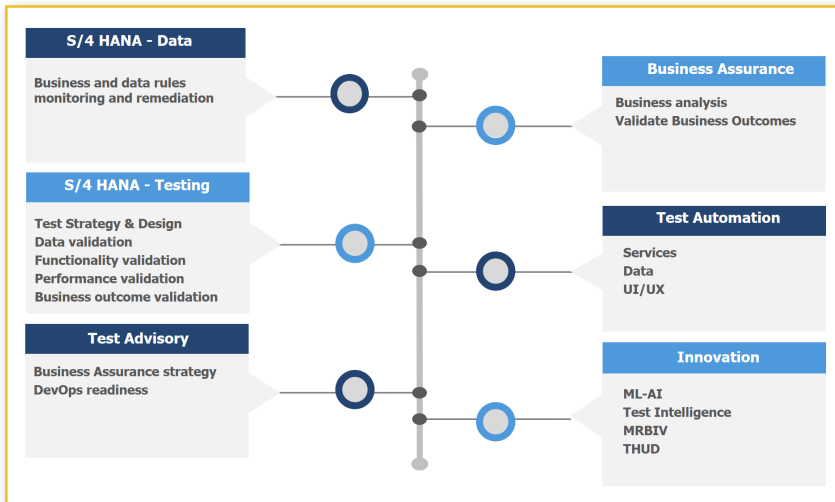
S/4 HANA - Data

Business and data rules monitoring and remediation

Business Assurance

Business analysis
Validate Business Outcomes

S/4 HANA - Testing

Test Strategy & Design
Data validation
Functionality validation
Performance validation
Business outcome validation

Test Automation

Services
Data
UI/UX

Test Advisory

Business Assurance strategy
DevOps readiness

Innovation

ML-AI
Test Intelligence
MRBIV
THUD